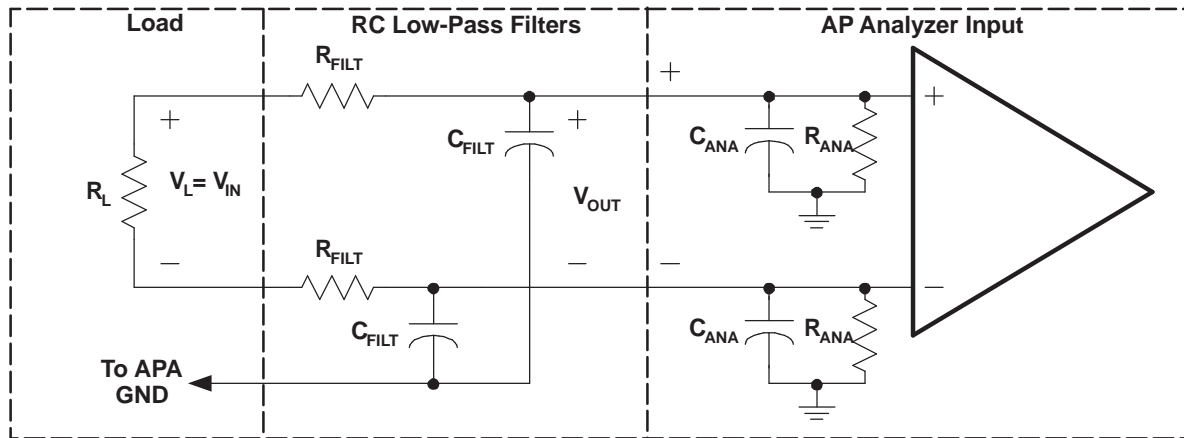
Load

RC Low-Pass Filters

AP Analyzer Input

$R_{FILT}$

+

+

$C_{FILT}$

+

$C_{ANA}$

$R_{ANA}$

+

$R_L$

$V_L = V_{IN}$

$V_{OUT}$

–

$R_{FILT}$

–

–

–

$C_{FILT}$

$C_{ANA}$

$R_{ANA}$

To APA GND